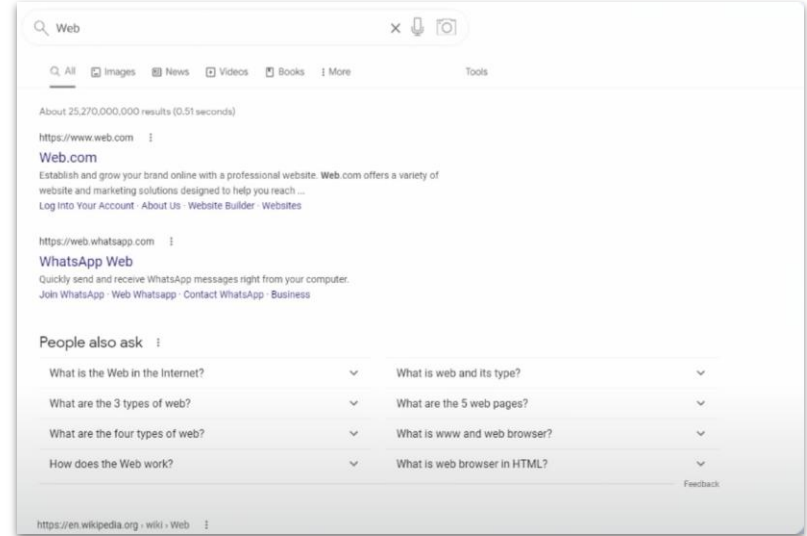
Web

All Images News Videos Books More Tools

About 25,270,000,000 results (0.51 seconds)

https://www.web.com

Web.com

Establish and grow your brand online with a professional website. Web.com offers a variety of website and marketing solutions designed to help you reach ...

Log Into Your Account · About Us · Website Builder · Websites

https://web.whatsapp.com

WhatsApp Web

Quickly send and receive WhatsApp messages right from your computer.

Join WhatsApp · Web Whatsapp · Contact WhatsApp · Business

People also ask

What is the Web in the Internet?

What are the 3 types of web?

What are the four types of web?

How does the Web work?

What is web and its type?

What are the 5 web pages?

What is www and web browser?

What is web browser in HTML?

Feedback

https://en.wikipedia.org › wiki › Web